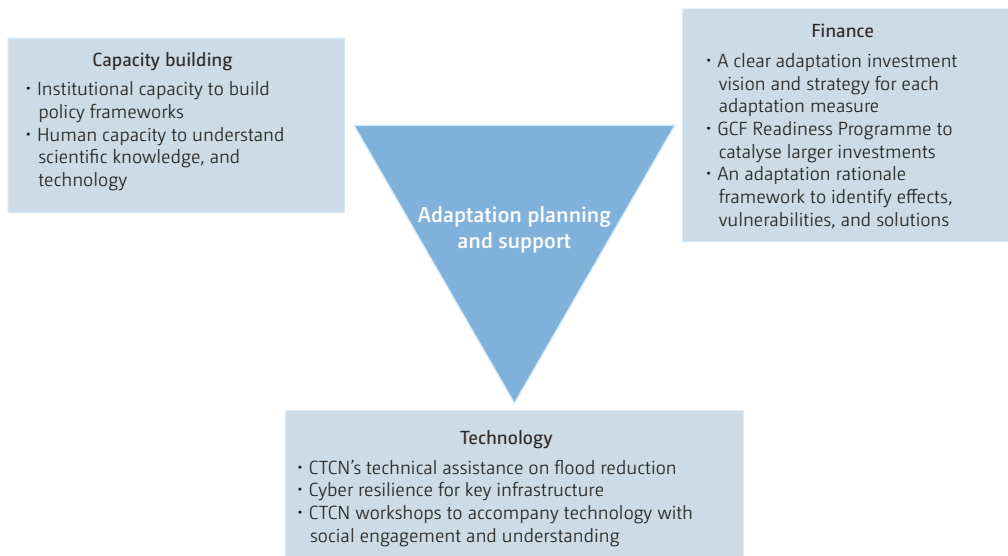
Capacity building
· Institutional capacity to build policy frameworks
· Human capacity to understand scientific knowledge, and technology

Finance
· A clear adaptation investment vision and strategy for each adaptation measure
· GCF Readiness Programme to catalyse larger investments
· An adaptation rationale framework to identify effects, vulnerabilities, and solutions

Adaptation planning and support

Technology
· CTCN's technical assistance on flood reduction
· Cyber resilience for key infrastructure
· CTCN workshops to accompany technology with social engagement and understanding